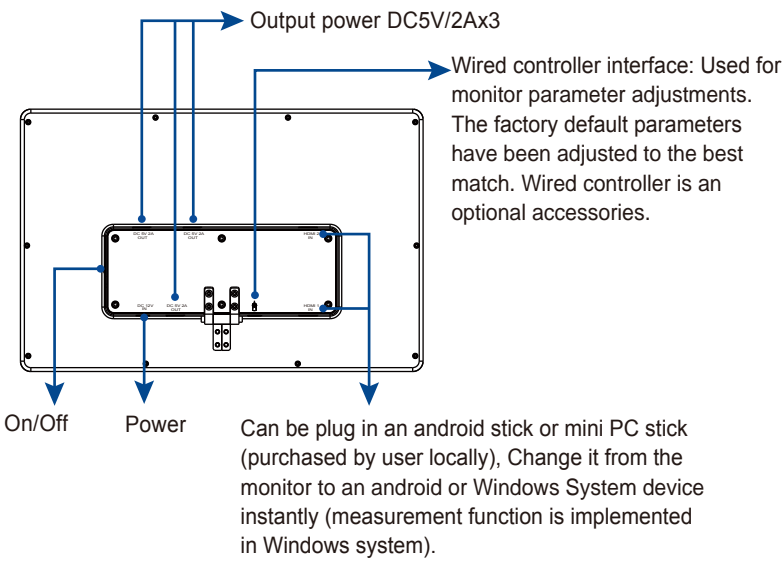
Output power DC5V/2Ax3

Wired controller interface: Used for monitor parameter adjustments. The factory default parameters have been adjusted to the best match. Wired controller is an optional accessories.

DC 5V 2A OUT

DC 5V 2A OUT

HDMI 2 IN

DC 12V IN

DC 5V 2A OUT

HDMI 1 IN

On/Off

Power

Can be plug in an android stick or mini PC stick (purchased by user locally), Change it from the monitor to an android or Windows System device instantly (measurement function is implemented in Windows system).